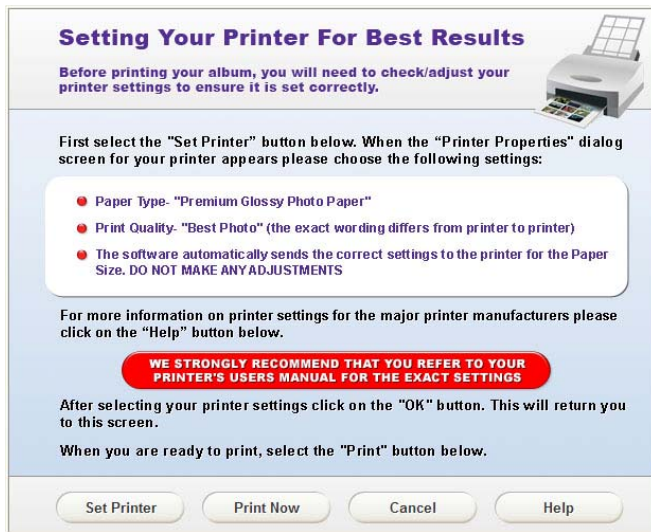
Setting Your Printer For Best Results

Before printing your album, you will need to check/adjust your printer settings to ensure it is set correctly.

First select the "Set Printer" button below. When the “Printer Properties" dialog screen for your printer appears please choose the following settings:

- Paper Type- "Premium Glossy Photo Paper"
- Print Quality- "Best Photo" (the exact wording differs from printer to printer)
- The software automatically sends the correct settings to the printer for the Paper Size. DO NOT MAKE ANY ADJUSTMENTS

For more information on printer settings for the major printer manufacturers please click on the “Help” button below.

WE STRONGLY RECOMMEND THAT YOU REFER TO YOUR PRINTER'S USERS MANUAL FOR THE EXACT SETTINGS

After selecting your printer settings click on the "OK" button. This will return you to this screen.

When you are ready to print, select the "Print" button below.

Set Printer

Print Now

Cancel

Help